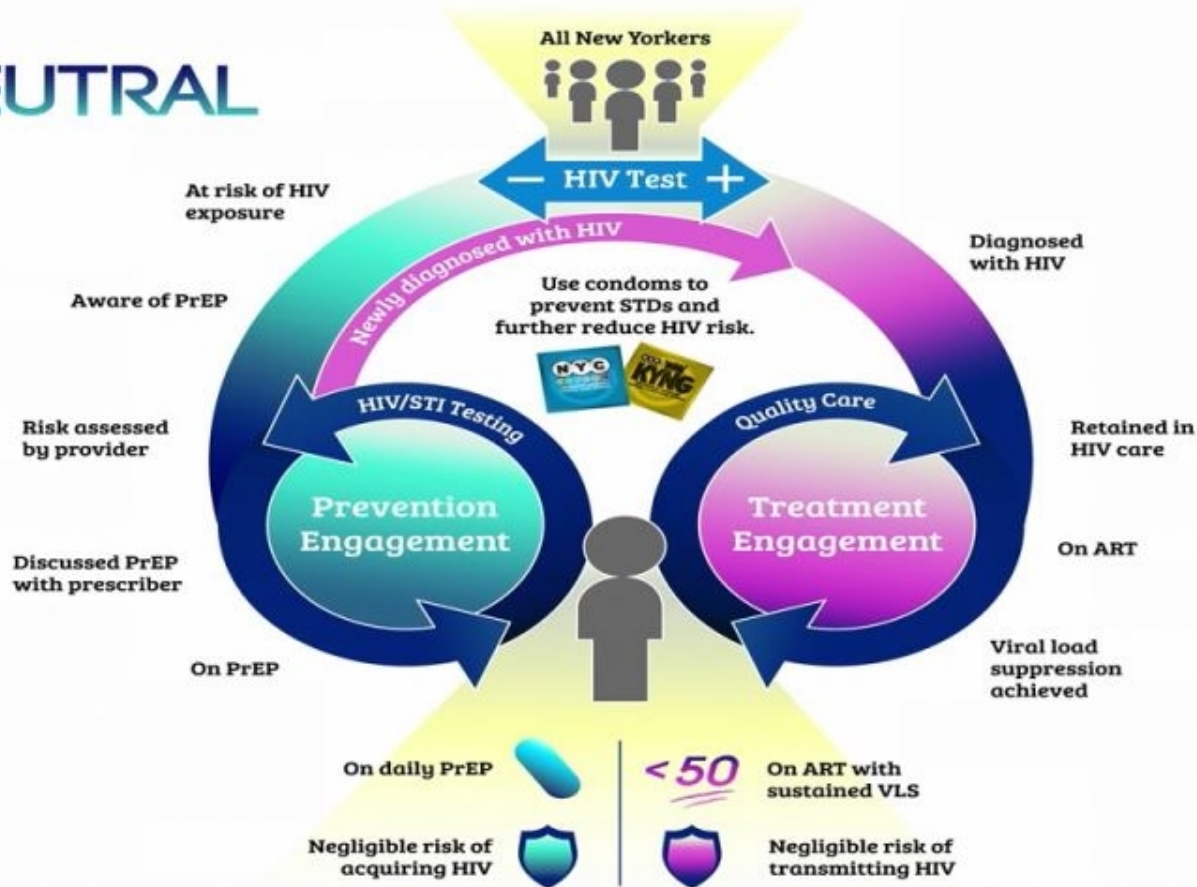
UTRAL

All New Yorkers

— HIV Test +

At risk of HIV exposure

Newly diagnosed with HIV

Diagnosed with HIV

Aware of PrEP

Use condoms to prevent STDs and further reduce HIV risk.

NYC

KYNG

Risk assessed by provider

HIV/STI Testing

Quality Care

Retained in HIV care

Prevention Engagement

Treatment Engagement

Discussed PrEP with prescriber

On ART

On PrEP

Viral load suppression achieved

On daily PrEP

<50

On ART with sustained VLS

Negligible risk of acquiring HIV

Negligible risk of transmitting HIV